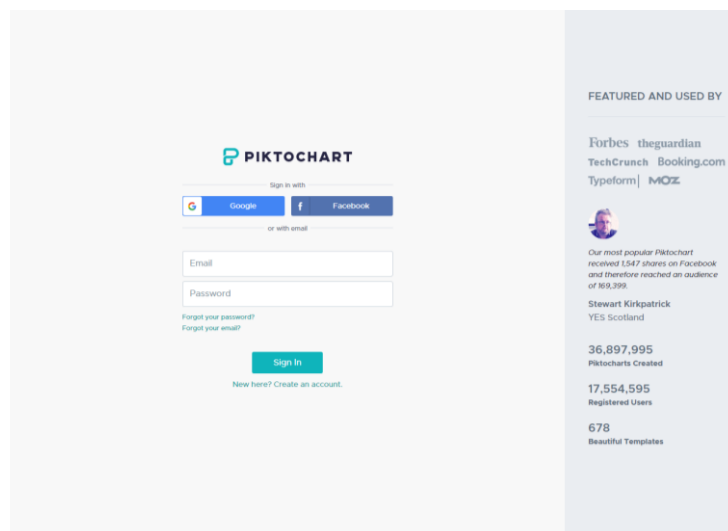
PIKTOCHART

Sign in with

Google

Facebook

or with email

Email

Password

Forgot your password?
Forgot your email?

Sign In

New here? Create an account.

FEATURED AND USED BY

Forbes theguardian
TechCrunch Booking.com
Typeform MOZ

Our most popular Piktochart received 1,547 shares on Facebook and therefore reached an audience of 169,399.

Stewart Kirkpatrick
YES Scotland

36,897,995
Piktocharts Created

17,554,595
Registered Users

678
Beautiful Templates